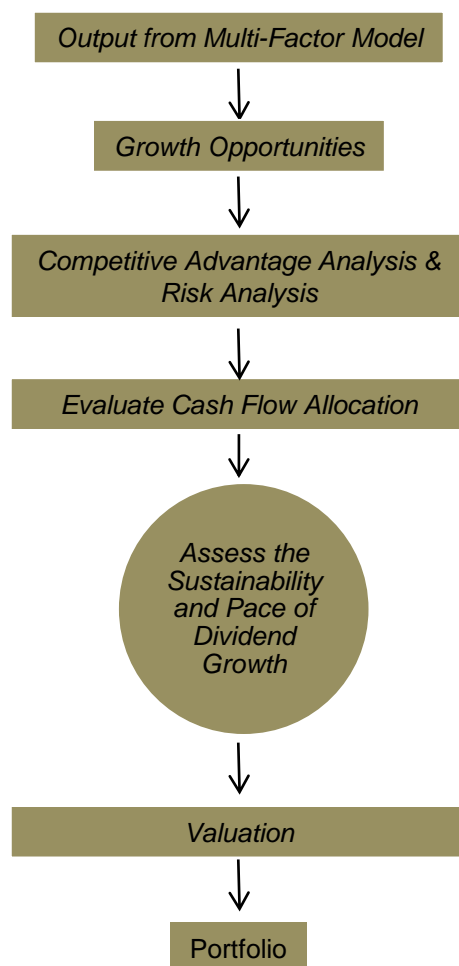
Output from Multi-Factor Model

Growth Opportunities

Competitive Advantage Analysis & Risk Analysis

Evaluate Cash Flow Allocation

Assess the Sustainability and Pace of Dividend Growth

Valuation

Portfolio